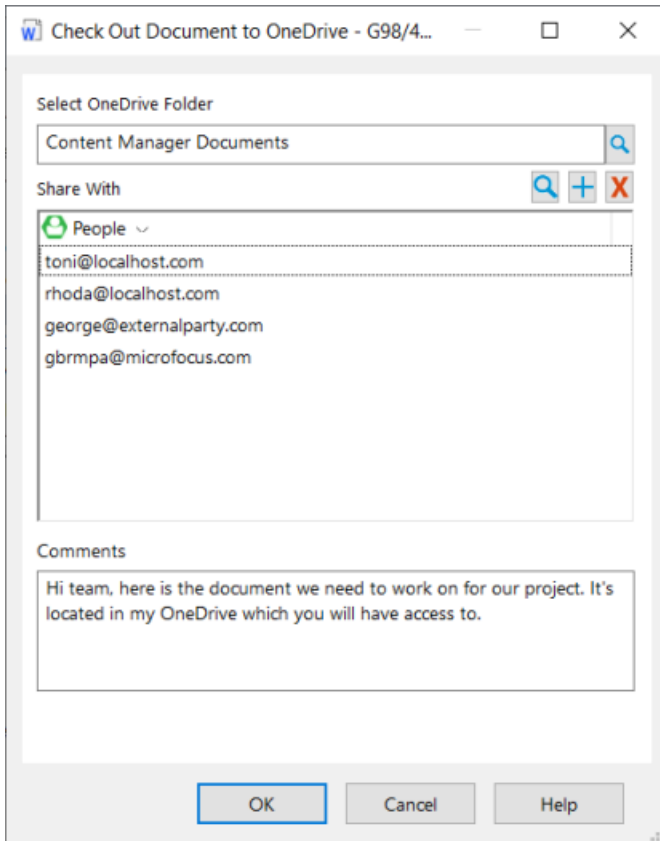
Check Out Document to OneDrive - G98/4...

Select OneDrive Folder

Content Manager Documents

Share With

People

toni@localhost.com

rhoda@localhost.com

george@externalparty.com

gbrmpa@microfocus.com

Comments

Hi team, here is the document we need to work on for our project. It's located in my OneDrive which you will have access to.

OK

Cancel

Help